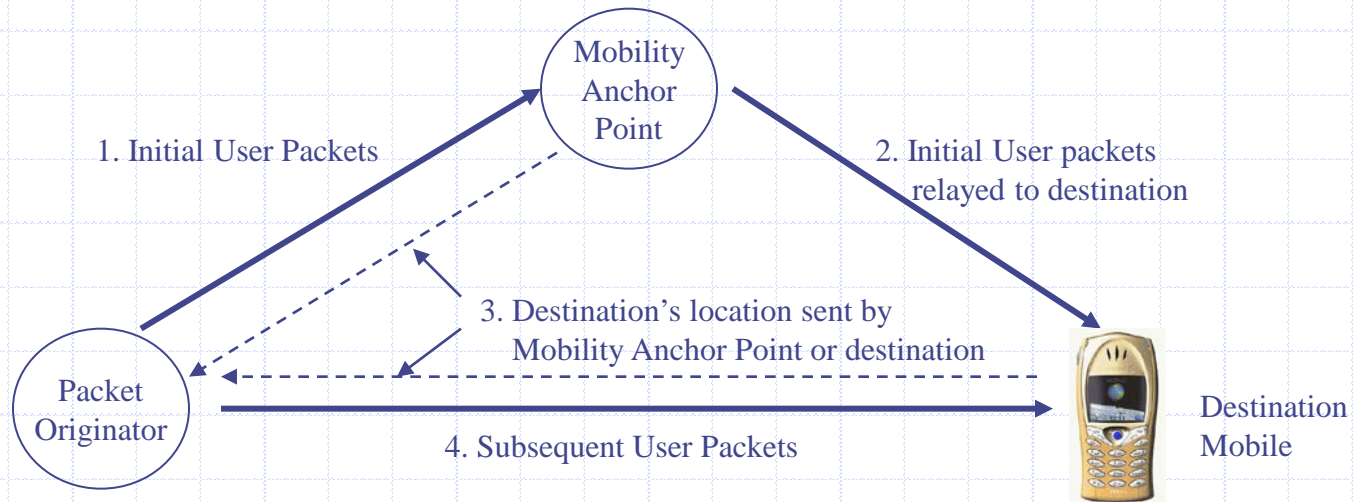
Mobility Anchor Point

1. Initial User Packets

2. Initial User packets relayed to destination

3. Destination's location sent by Mobility Anchor Point or destination

Packet Originator

Destination Mobile

4. Subsequent User Packets